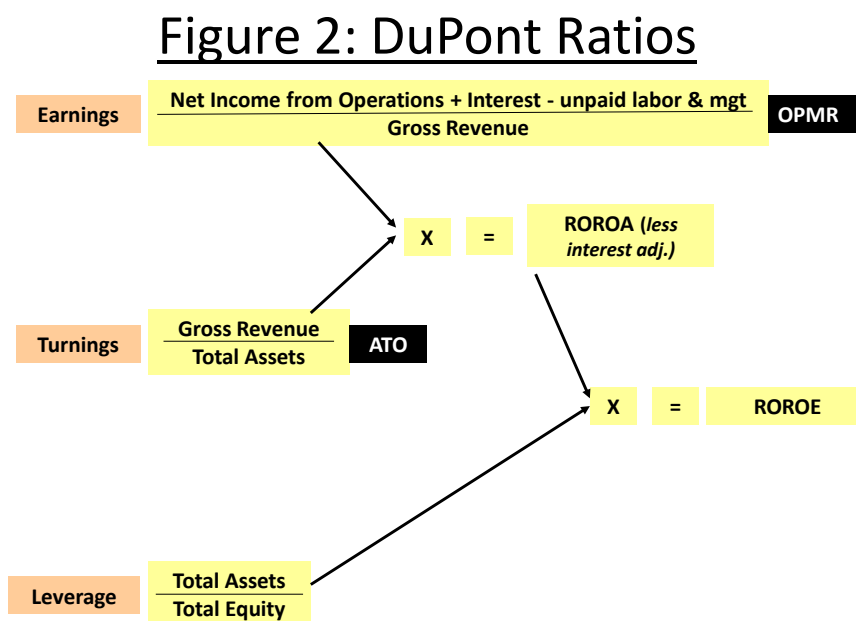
Figure 2: DuPont Ratios

Earnings

$\frac{\text{Net Income from Operations + Interest - unpaid labor \& mgt}}{\text{Gross Revenue}}$

OPMR

X

=

ROROA (*less interest adj.*)

Turnings

$\frac{\text{Gross Revenue}}{\text{Total Assets}}$

ATO

X

=

ROROE

Leverage

$\frac{\text{Total Assets}}{\text{Total Equity}}$